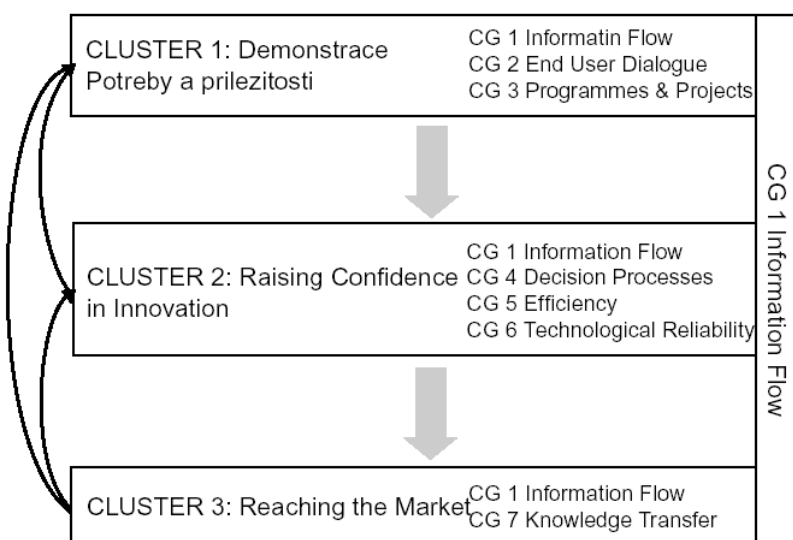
CLUSTER 1: Demonstrace Potreby a prilezitosti

CG 1 Informatin Flow
CG 2 End User Dialogue
CG 3 Programmes & Projects

CLUSTER 2: Raising Confidence in Innovation

CG 1 Information Flow
CG 4 Decision Processes
CG 5 Efficiency
CG 6 Technological Reliability

CLUSTER 3: Reaching the Market

CG 1 Information Flow
CG 7 Knowledge Transfer

CG 1 Information Flow